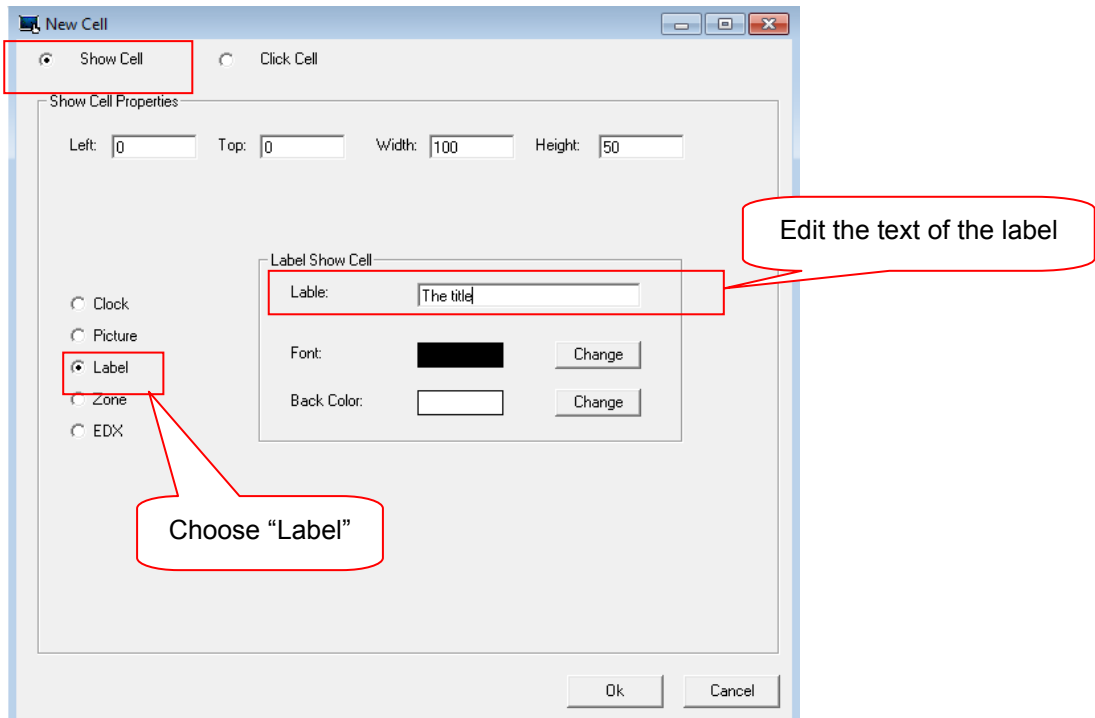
New Cell

Show Cell

Click Cell

Show Cell Properties

Left: 0

Top: 0

Width: 100

Height: 50

Edit the text of the label

Label Show Cell

Lable: The title

Clock

Picture

Label

Zone

EDX

Font:

Change

Back Color:

Change

Choose “Label”

Ok

Cancel